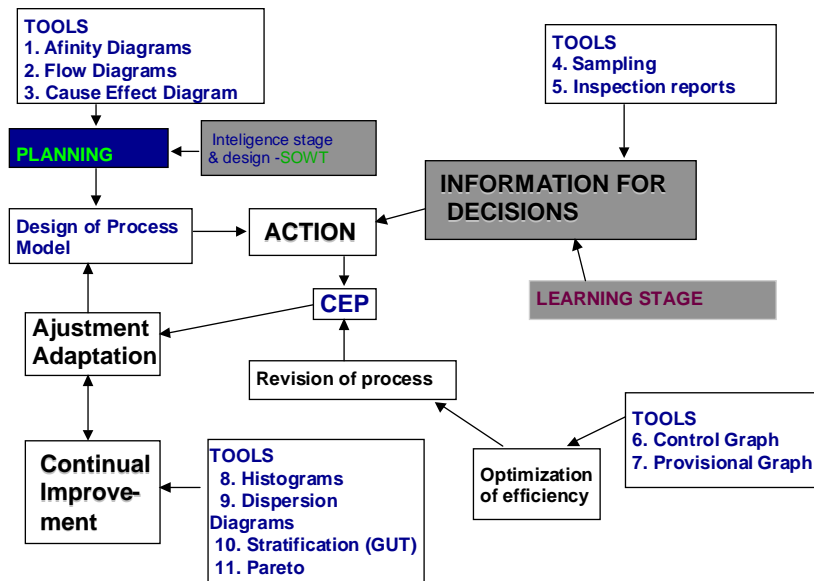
TOOLS
1. Afinity Diagrams
2. Flow Diagrams
3. Cause Effect Diagram

PLANNING

Inteligence stage & design -SOWT

TOOLS
4. Sampling
5. Inspection reports

INFORMATION FOR DECISIONS

Design of Process Model

ACTION

LEARNING STAGE

CEP

Ajustment Adaptation

Revision of process

TOOLS
6. Control Graph
7. Provisional Graph

Optimization of efficiency

Continual Improvement

TOOLS
8. Histograms
9. Dispersion Diagrams
10. Stratification (GUT)
11. Pareto